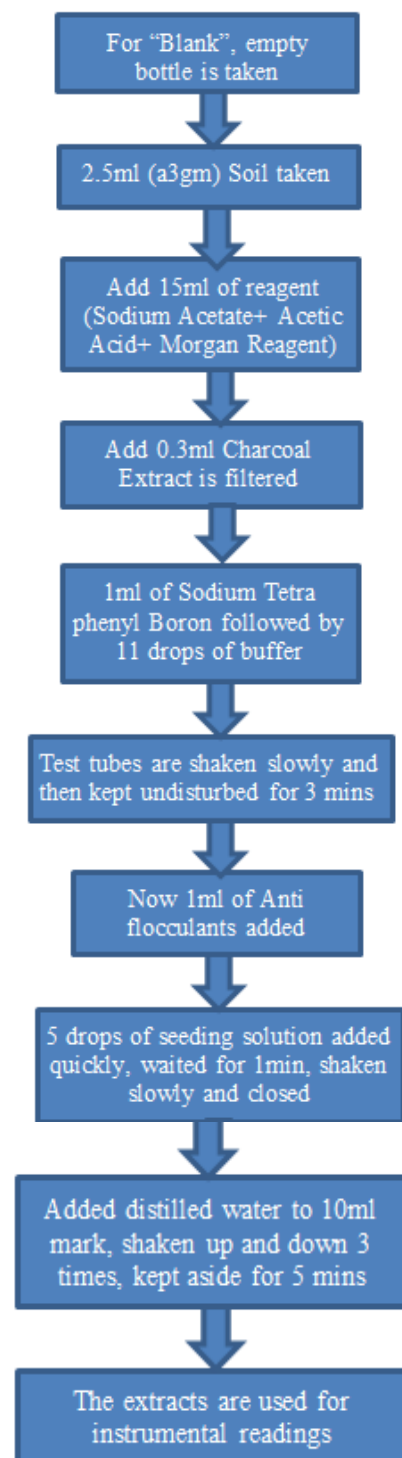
For “Blank”, empty bottle is taken

2.5ml (a3gm) Soil taken

Add 15ml of reagent (Sodium Acetate+ Acetic Acid+ Morgan Reagent)

Add 0.3ml Charcoal Extract is filtered

1ml of Sodium Tetra phenyl Boron followed by 11 drops of buffer

Test tubes are shaken slowly and then kept undisturbed for 3 mins

Now 1ml of Anti flocculants added

5 drops of seeding solution added quickly, waited for 1min, shaken slowly and closed

Added distilled water to 10ml mark, shaken up and down 3 times, kept aside for 5 mins

The extracts are used for instrumental readings